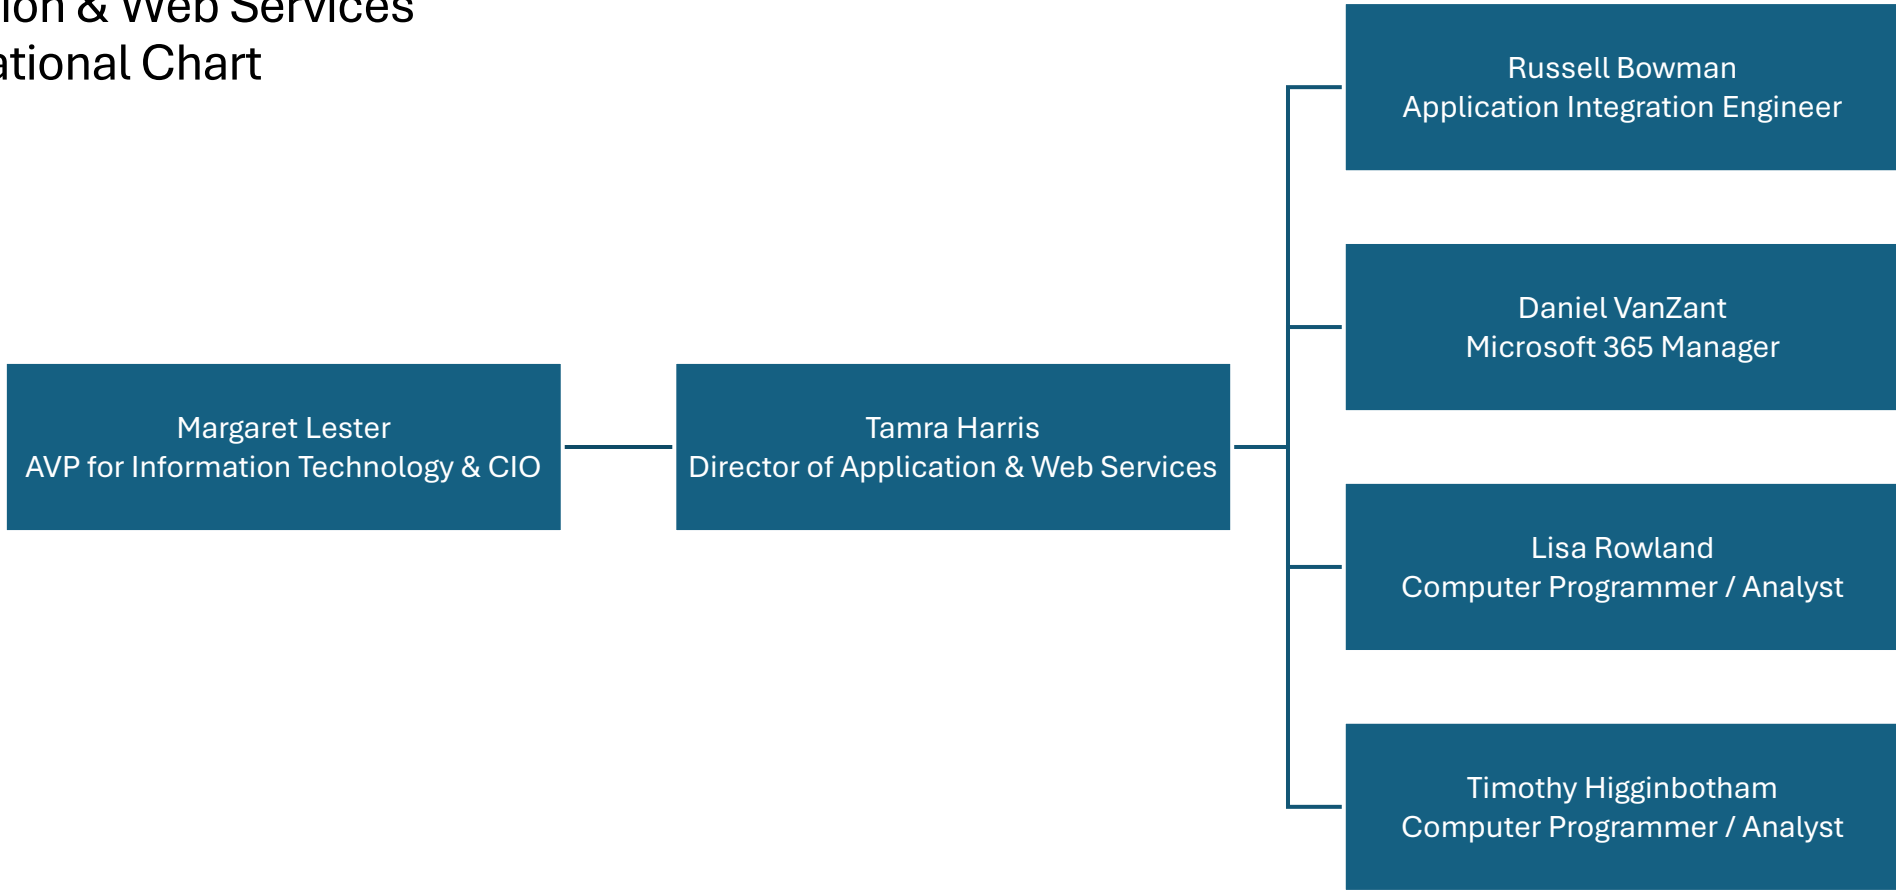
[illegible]ion & Web Services
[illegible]ational Chart

Margaret Lester
AVP for Information Technology & CIO

Tamra Harris
Director of Application & Web Services

Russell Bowman
Application Integration Engineer

Daniel VanZant
Microsoft 365 Manager

Lisa Rowland
Computer Programmer / Analyst

Timothy Higginbotham
Computer Programmer / Analyst